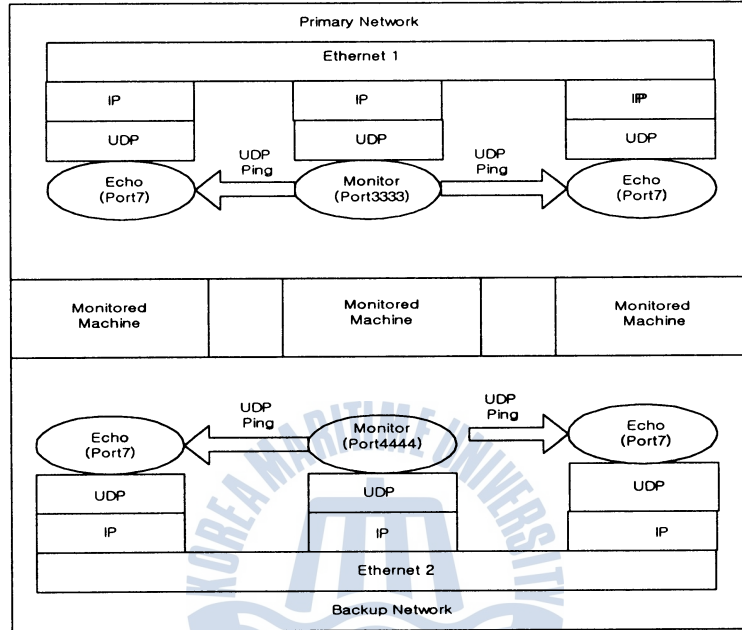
Primary Network

Ethernet 1

IP

UDP

IP

UDP

IP

UDP

UDP Ping

UDP Ping

Echo (Port7)

Monitor (Port3333)

Echo (Port7)

Monitored Machine

Monitored Machine

Monitored Machine

UDP Ping

UDP Ping

Echo (Port7)

Monitor (Port4444)

Echo (Port7)

UDP

IP

UDP

IP

UDP

IP

Ethernet 2

Backup Network

KOREA MARITIME UNIVERSITY